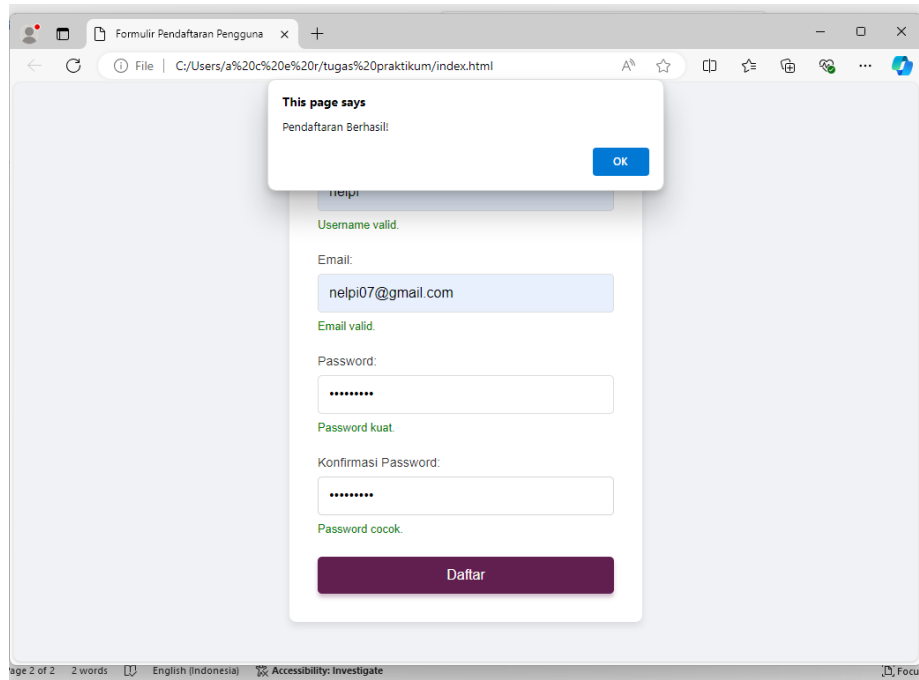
Formulir Pendaftaran Pengguna ×
+
File | C:/Users/a%20c%20e%20r/tugas%20praktikum/index.html

This page says
Pendaftaran Berhasil!
OK

nelpi
Username valid.

Email:
nelpi07@gmail.com
Email valid.

Password:
•••••••••
Password kuat.

Konfirmasi Password:
•••••••••
Password cocok.

Daftar

age 2 of 2 2 words English (Indonesia) Accessibility: Investigate Focu